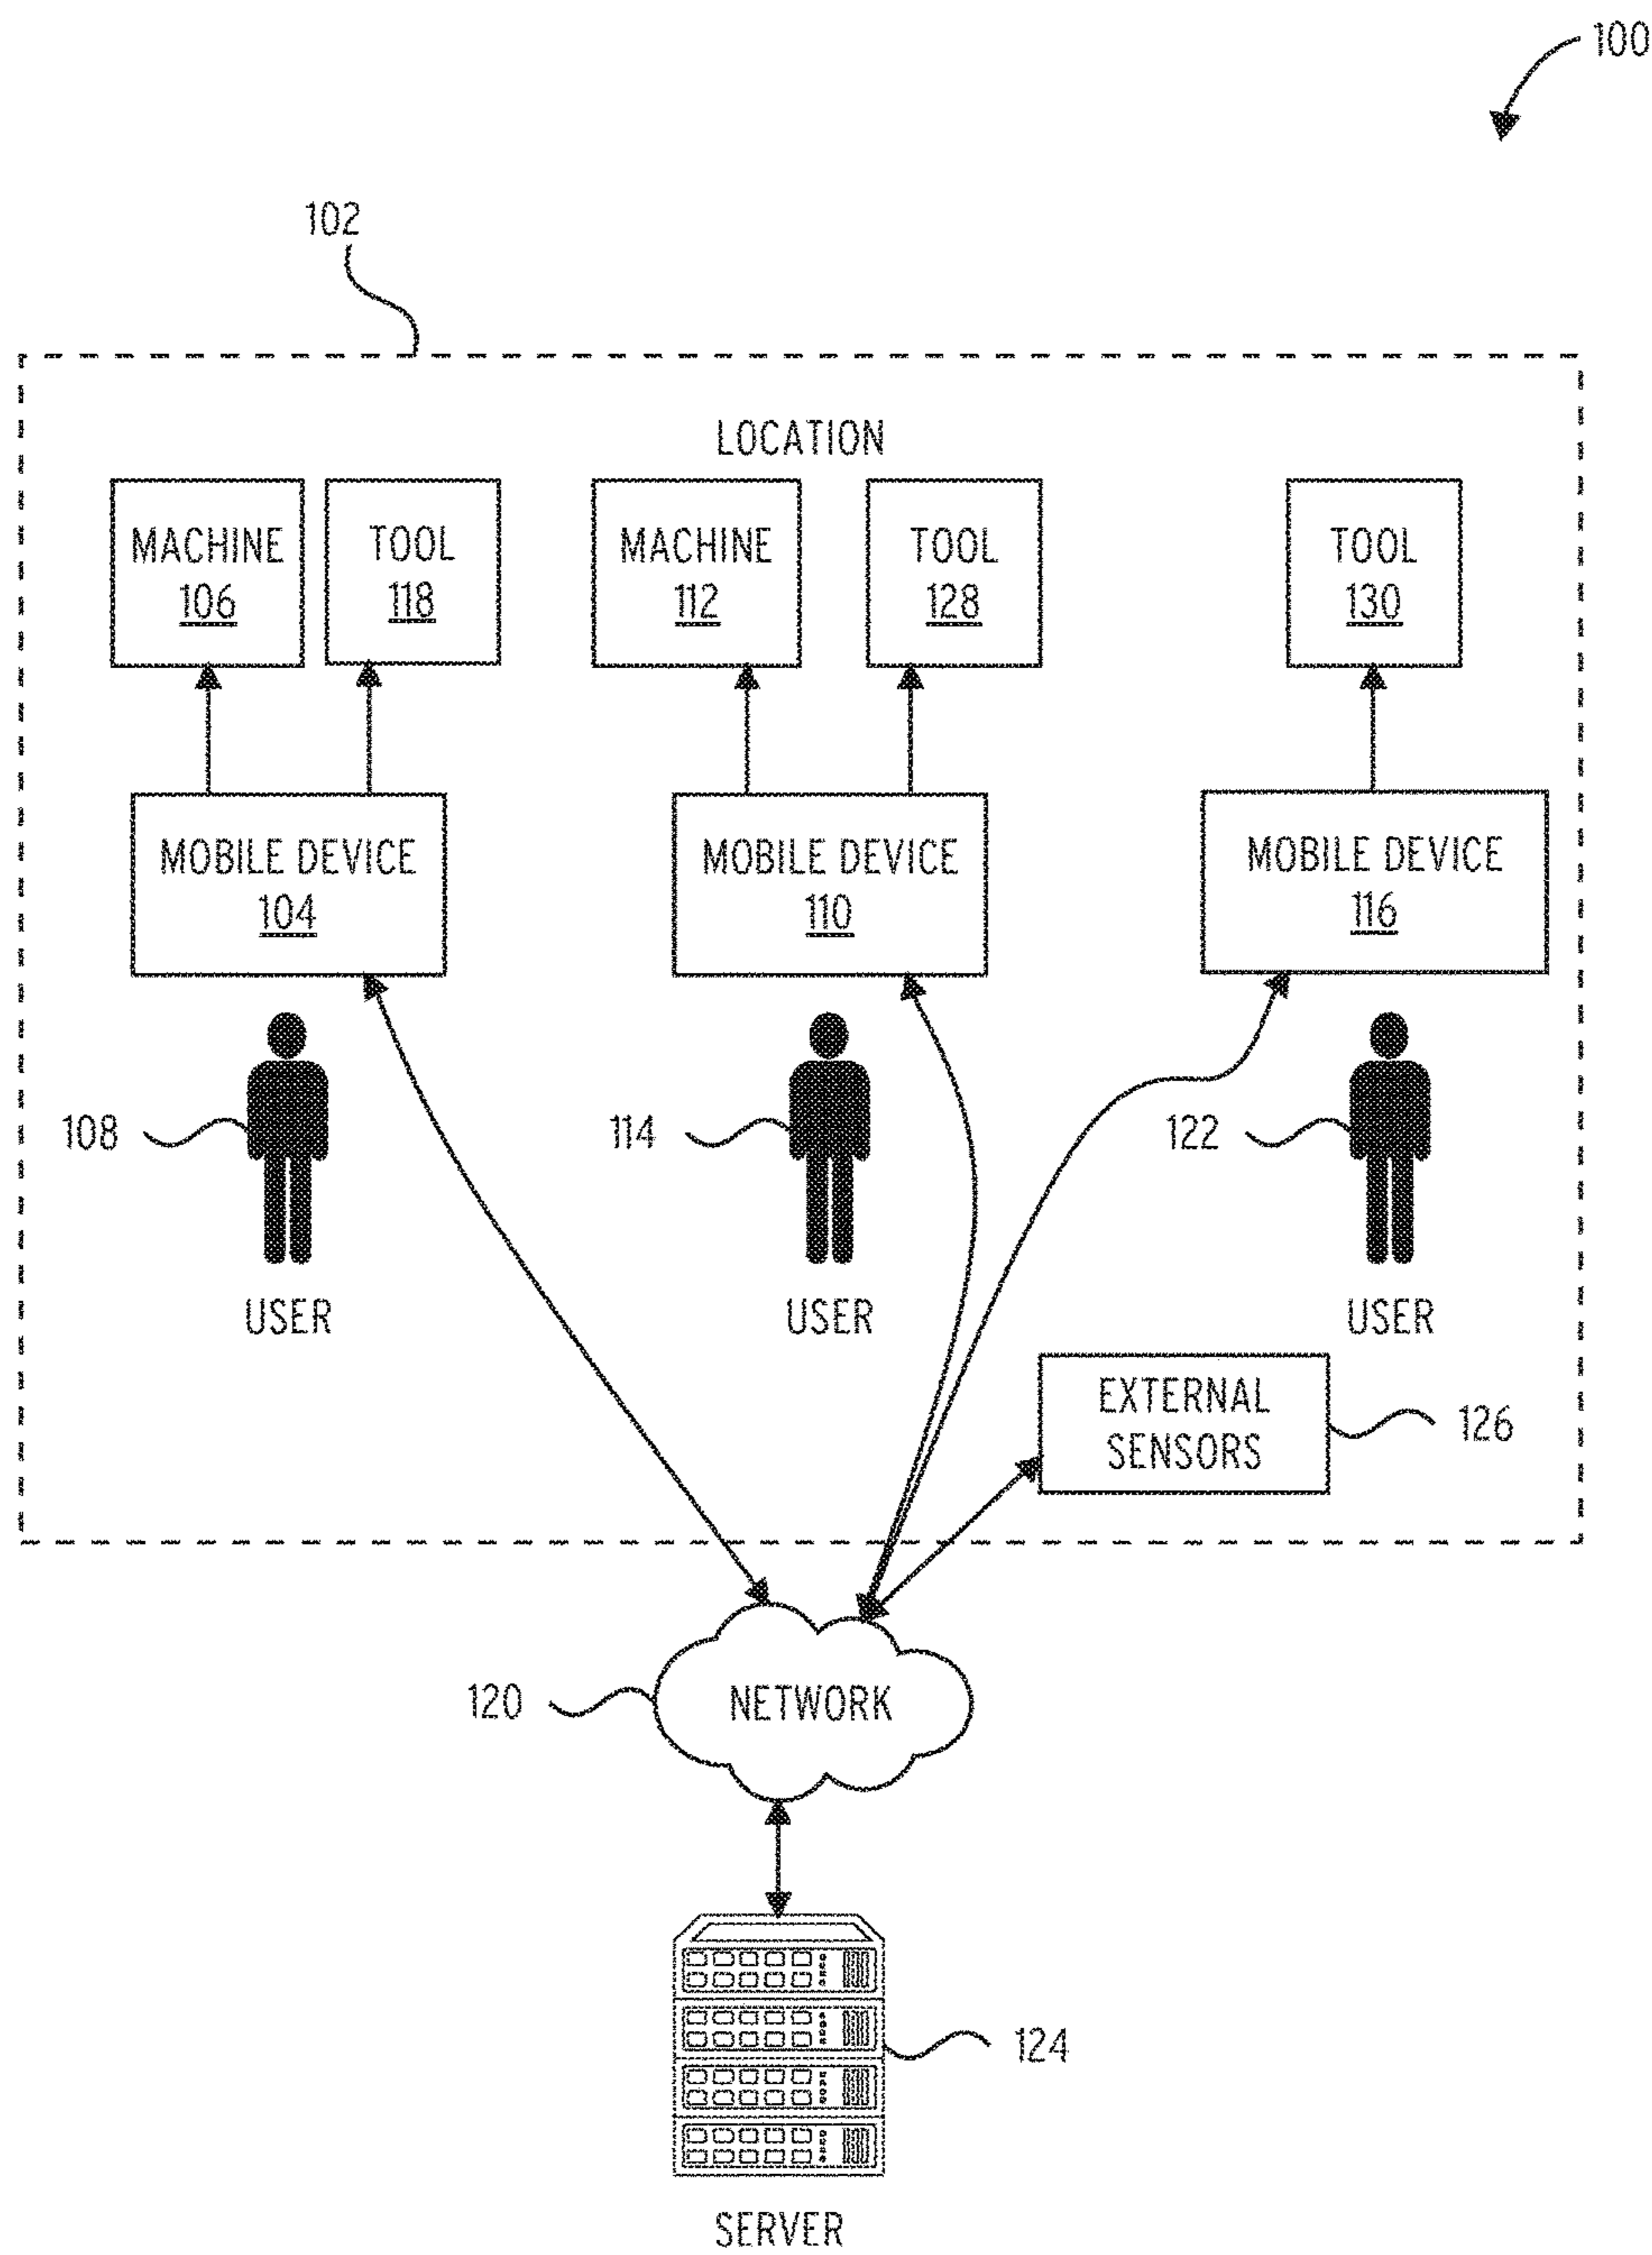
100

102

LOCATION

MACHINE
106

TOOL
118

MACHINE
112

TOOL
128

TOOL
130

MOBILE DEVICE
104

MOBILE DEVICE
110

MOBILE DEVICE
116

108

USER

114

USER

122

USER

EXTERNAL SENSORS

126

120

NETWORK

124

SERVER